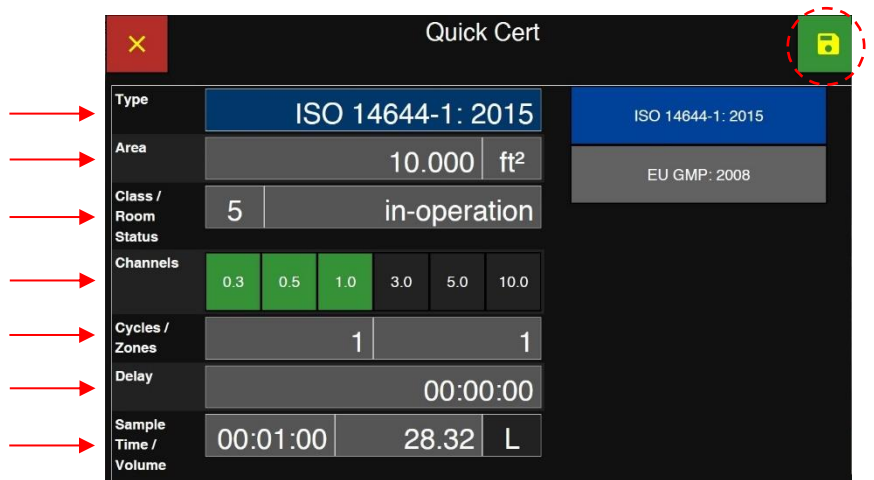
Quick Cert

Type
ISO 14644-1: 2015

Area
10.000 ft²

Class / Room Status
5
in-operation

Channels
0.3 0.5 1.0 3.0 5.0 10.0

Cycles / Zones
1
1

Delay
00:00:00

Sample Time / Volume
00:01:00
28.32
L

ISO 14644-1: 2015
EU GMP: 2008